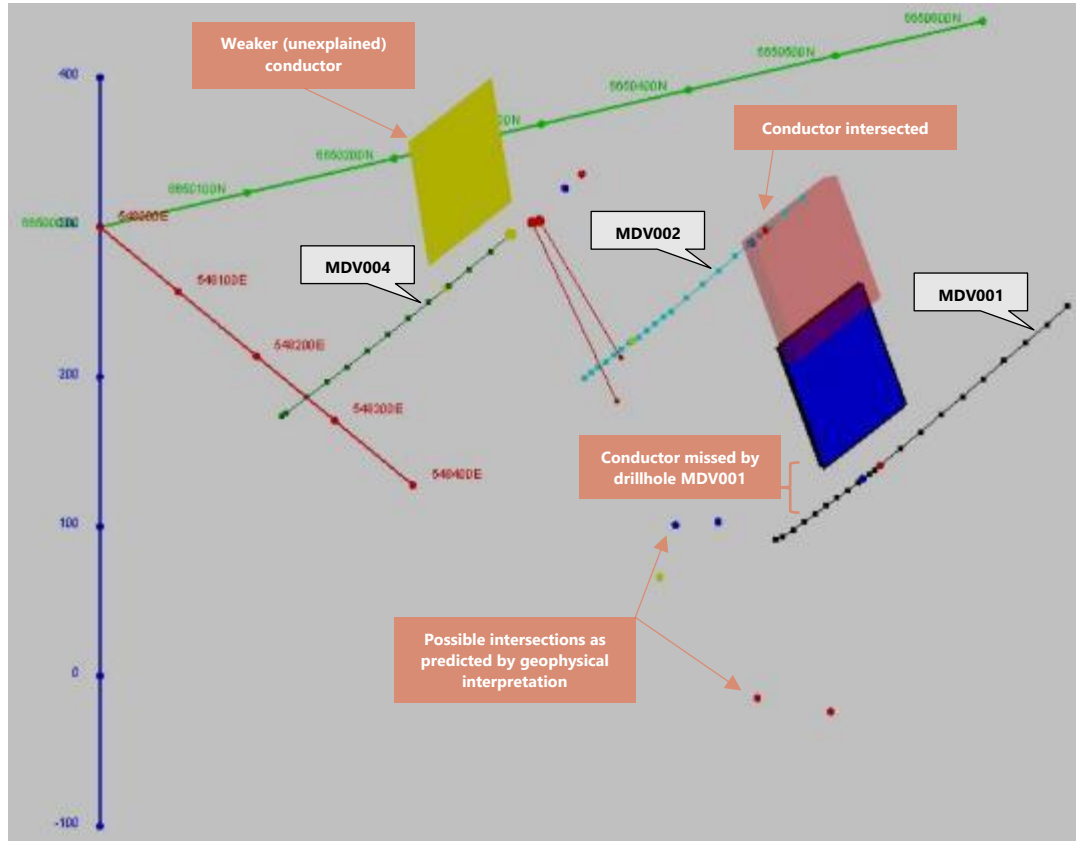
Weaker (unexplained) conductor

Conductor intersected

MDV002

MDV004

MDV001

Conductor missed by drillhole MDV001

Possible intersections as predicted by geophysical interpretation

400

300

200

100

0

-100

6650000N

6650100N

6650200N

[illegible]0N

6650400N

6650500N

6650600N

548000E

548100E

548200E

548300E

548400E